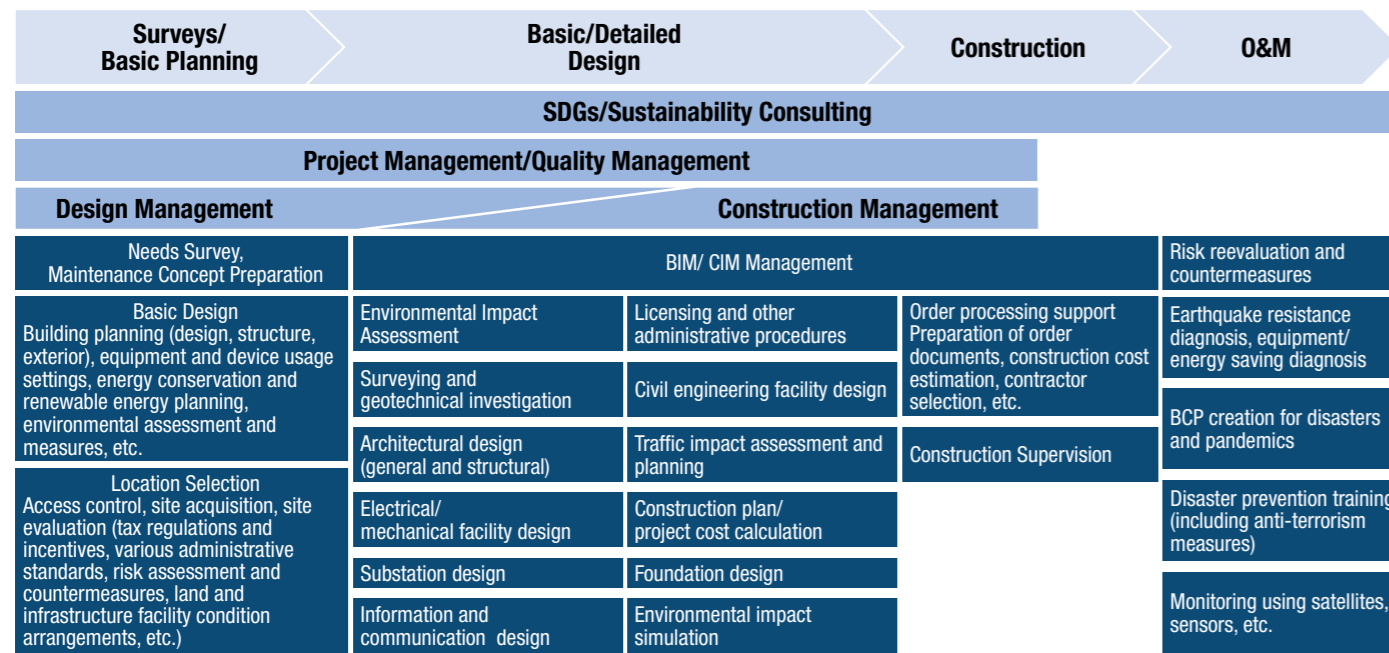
Surveys/
Basic Planning

Basic/Detailed
Design

Construction

O&M

SDGs/Sustainability Consulting

Project Management/Quality Management

Design Management

Construction Management

Needs Survey,
Maintenance Concept Preparation

Basic Design
Building planning (design, structure, exterior), equipment and device usage settings, energy conservation and renewable energy planning, environmental assessment and measures, etc.

Location Selection
Access control, site acquisition, site evaluation (tax regulations and incentives, various administrative standards, risk assessment and countermeasures, land and infrastructure facility condition arrangements, etc.)

BIM/ CIM Management

Environmental Impact Assessment

Surveying and geotechnical investigation

Architectural design (general and structural)

Electrical/ mechanical facility design

Substation design

Information and communication design

Licensing and other administrative procedures

Civil engineering facility design

Traffic impact assessment and planning

Construction plan/ project cost calculation

Foundation design

Environmental impact simulation

Order processing support
Preparation of order documents, construction cost estimation, contractor selection, etc.

Construction Supervision

Risk reevaluation and countermeasures

Earthquake resistance diagnosis, equipment/ energy saving diagnosis

BCP creation for disasters and pandemics

Disaster prevention trainin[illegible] (including anti-terrorism measures)

Monitoring using satellites, sensors, etc.